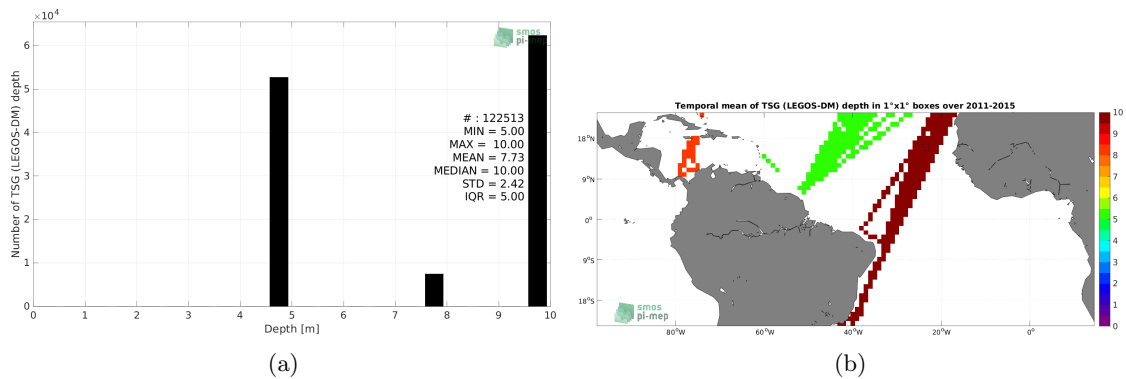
$\times10^4$

6

5

4

3

2

1

0

Number of TSG (LEGOS-DM) depth

smos pi-mep

# : 122513
MIN = 5.00
MAX = 10.00
MEAN = 7.73
MEDIAN = 10.00
STD = 2.42
IQR = 5.00

0 1 2 3 4 5 6 7 8 9 10

Depth [m]

(a)

Temporal mean of TSG (LEGOS-DM) depth in 1°x1° boxes over 2011-2015

18°N

9°N

0°

9°S

18°S

80°W 60°W 40°W 20°W 0°

smos pi-mep

10
9
8
7
6
5
4
3
2
1
0

(b)